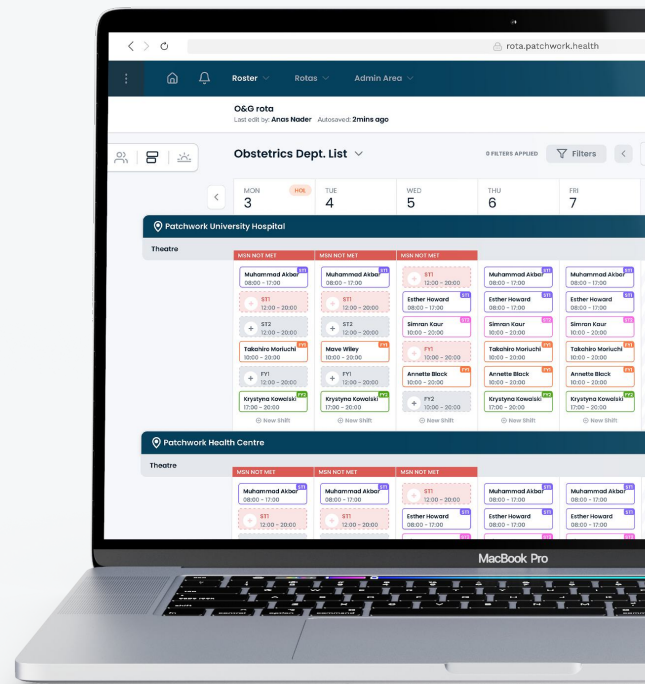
rota.patchwork.health

Roster Rotas Admin Area

O&G rota
Last edit by: Anas Nader Autosaved: 2mins ago

Obstetrics Dept. List

0 FILTERS APPLIED Filters

MON 3 HOL
TUE 4
WED 5
THU 6
FRI 7

Patchwork University Hospital

Theatre

MSN NOT MET
MSN NOT MET
MSN NOT MET

Muhammad Akbar ST1 08:00 - 17:00
ST1 12:00 - 20:00
ST2 12:00 - 20:00
Takahiro Moriuchi FY1 10:00 - 20:00
FY1 12:00 - 20:00
Krystyna Kowalski FY2 17:00 - 20:00
New Shift

Muhammad Akbar ST1 08:00 - 17:00
ST1 12:00 - 20:00
ST2 12:00 - 20:00
Mave Willey FY1 10:00 - 20:00
FY1 12:00 - 20:00
Krystyna Kowalski FY2 17:00 - 20:00
New Shift

ST1 08:00 - 17:00
Esther Howard ST1 12:00 - 20:00
Simran Kaur ST2 12:00 - 20:00
FY1 10:00 - 20:00
Annette Black FY1 10:00 - 20:00
FY2 17:00 - 20:00
New Shift

Muhammad Akbar ST1 08:00 - 17:00
Esther Howard ST1 12:00 - 20:00
Simran Kaur ST2 12:00 - 20:00
Takahiro Moriuchi FY1 10:00 - 20:00
Annette Black FY1 10:00 - 20:00
Krystyna Kowalski FY2 17:00 - 20:00
New Shift

Muhammad Akbar ST1 08:00 - 17:00
Esther Howard ST1 12:00 - 20:00
Simran Kaur ST2 12:00 - 20:00
Takahiro Moriuchi FY1 10:00 - 20:00
Annette Black FY1 10:00 - 20:00
Krystyna Kowalski FY2 17:00 - 20:00
New Shift

Patchwork Health Centre

Theatre

MSN NOT MET
MSN NOT MET
MSN NOT MET

Muhammad Akbar ST1 08:00 - 17:00
ST1 12:00 - 20:00

Muhammad Akbar ST1 08:00 - 17:00
ST1 12:00 - 20:00

ST1 08:00 - 17:00
Esther Howard ST1 12:00 - 20:00

Muhammad Akbar ST1 08:00 - 17:00
Esther Howard ST1 12:00 - 20:00

Muhammad Akbar ST1 08:00 - 17:00
Esther Howard ST1 12:00 - 20:00

MacBook Pro